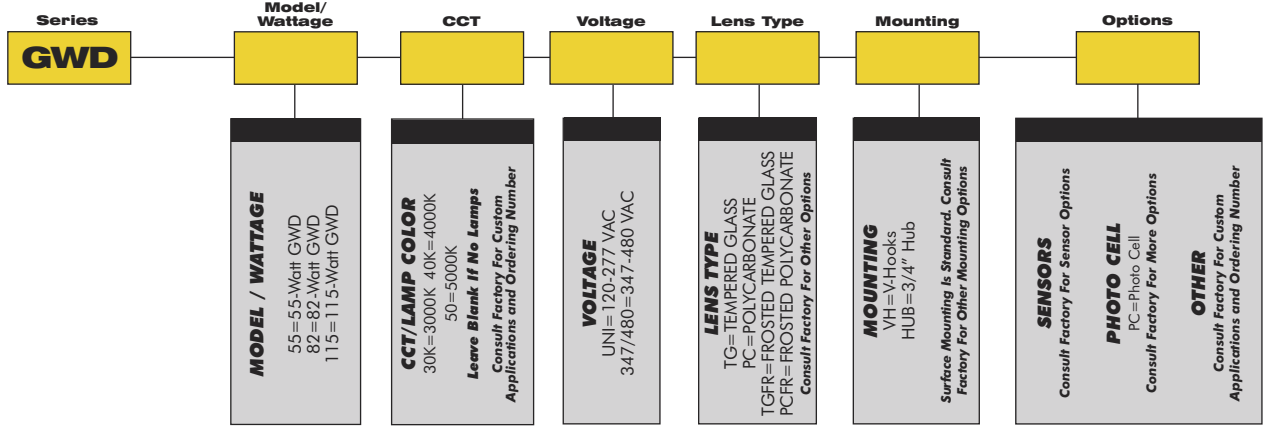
Series

GWD

Model/
Wattage

CCT

Voltage

Lens Type

Mounting

Options

MODEL / WATTAGE
55=55-Watt GWD
82=82-Watt GWD
115=115-Watt GWD

CCT/LAMP COLOR
30K=3000K 40K=4000K
50=5000K
Leave Blank If No Lamps
Consult Factory For Custom Applications and Ordering Number

VOLTAGE
UNI=120-277 VAC
347/480=347-480 VAC

LENS TYPE
TG=TEMPERED GLASS
PC=POLYCARBONATE
TGFR=FROSTED TEMPERED GLASS
PCFR=FROSTED POLYCARBONATE
Consult Factory For Other Options

MOUNTING
VH=V-Hooks
HUB=3/4" Hub
Surface Mounting Is Standard. Consult Factory For Other Mounting Options

SENSORS
Consult Factory For Sensor Options

PHOTO CELL
PC=Photo Cell
Consult Factory For More Options

OTHER
Consult Factory For Custom Applications and Ordering Number